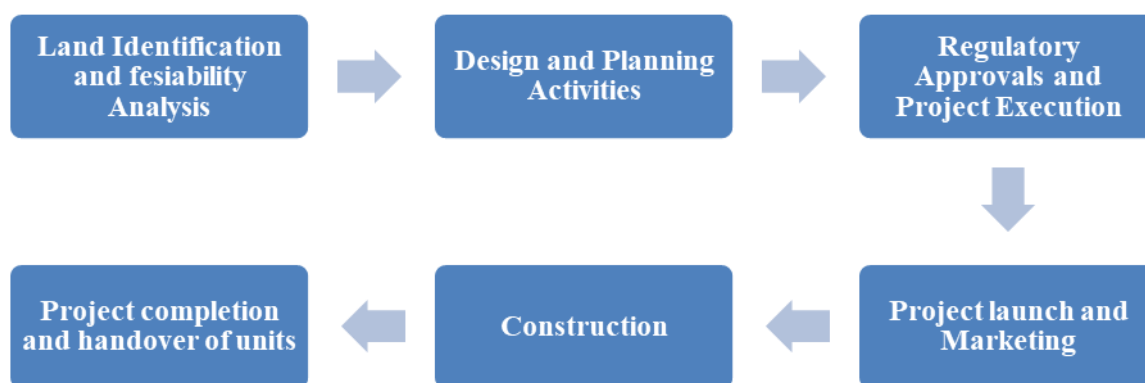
Land Identification and fesiability Analysis

Design and Planning Activities

Regulatory Approvals and Project Execution

Project launch and Marketing

Construction

Project completion and handover of units